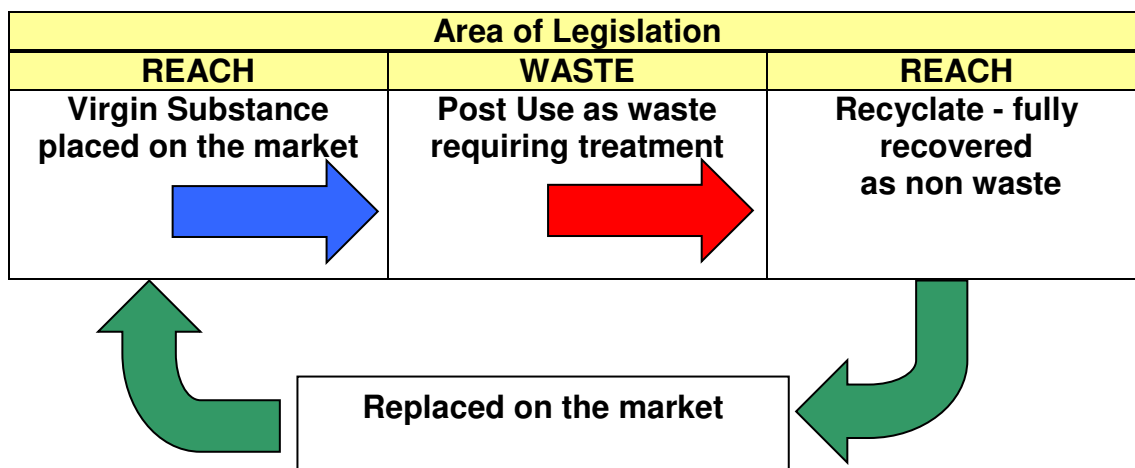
| Area of Legislation | | |
|---|---|---|
| REACH | WASTE | REACH |
| Virgin Substance placed on the market | Post Use as waste requiring treatment | Recyclate - fully recovered as non waste |

Replaced on the market